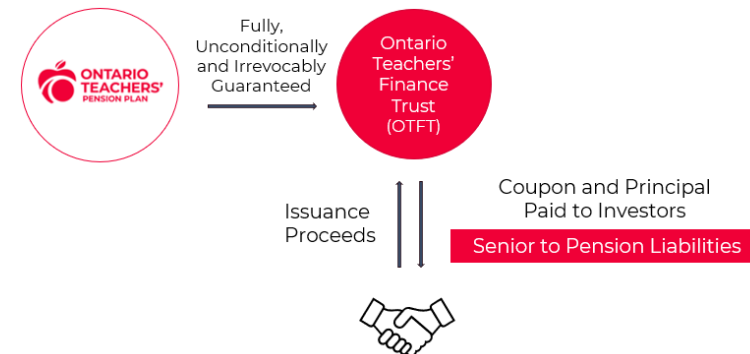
ONTARIO TEACHERS' PENSION PLAN

Fully, Unconditionally and Irrevocably Guaranteed

Ontario Teachers' Finance Trust (OTFT)

Issuance Proceeds

Coupon and Principal Paid to Investors

Senior to Pension Liabilities